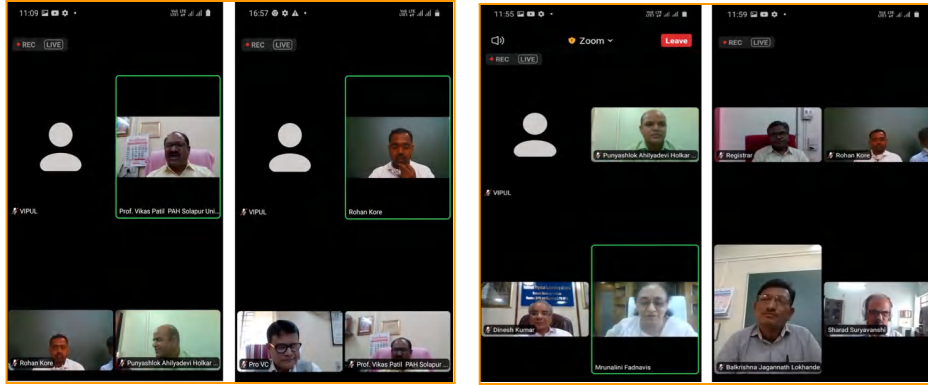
11:09
REC LIVE
VIPUL
Prof. Vikas Patil PAH Solapur Uni...
Rohan Kore
Punyashlok Ahilyadevi Holkar ...

16:57
REC LIVE
VIPUL
Rohan Kore
Pro VC
Prof. Vikas Patil PAH Solapur ...

11:55
Zoom
Leave
REC LIVE
VIPUL
Punyashlok Ahilyadevi Holkar ...
Dinesh Kumar
Mrunalini Fadnavis

11:59
REC LIVE
Registrar
Rohan Kore
Balkrishna Jagannath Lokhande
Sharad Suryavanshi